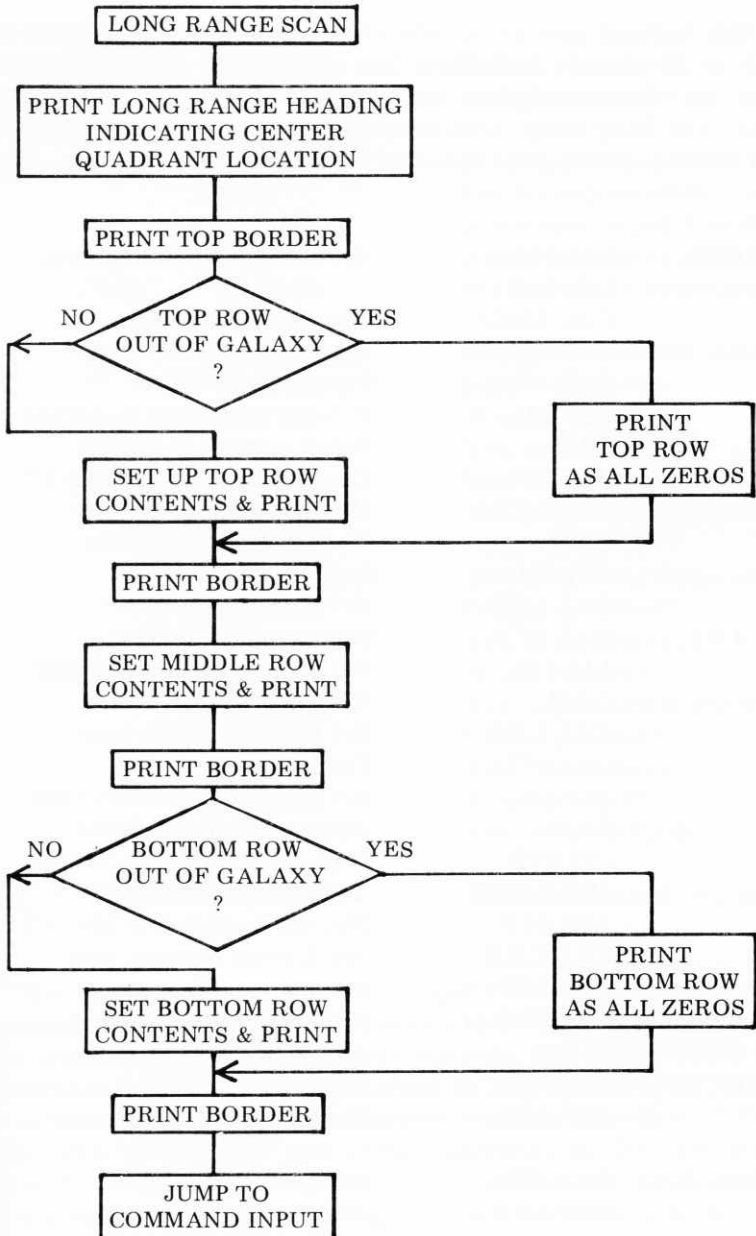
LONG RANGE SCAN

PRINT LONG RANGE HEADING INDICATING CENTER QUADRANT LOCATION

PRINT TOP BORDER

NO

TOP ROW OUT OF GALAXY ?

YES

PRINT TOP ROW AS ALL ZEROS

SET UP TOP ROW CONTENTS & PRINT

PRINT BORDER

SET MIDDLE ROW CONTENTS & PRINT

PRINT BORDER

NO

BOTTOM ROW OUT OF GALAXY ?

YES

PRINT BOTTOM ROW AS ALL ZEROS

SET BOTTOM ROW CONTENTS & PRINT

PRINT BORDER

JUMP TO COMMAND INPUT